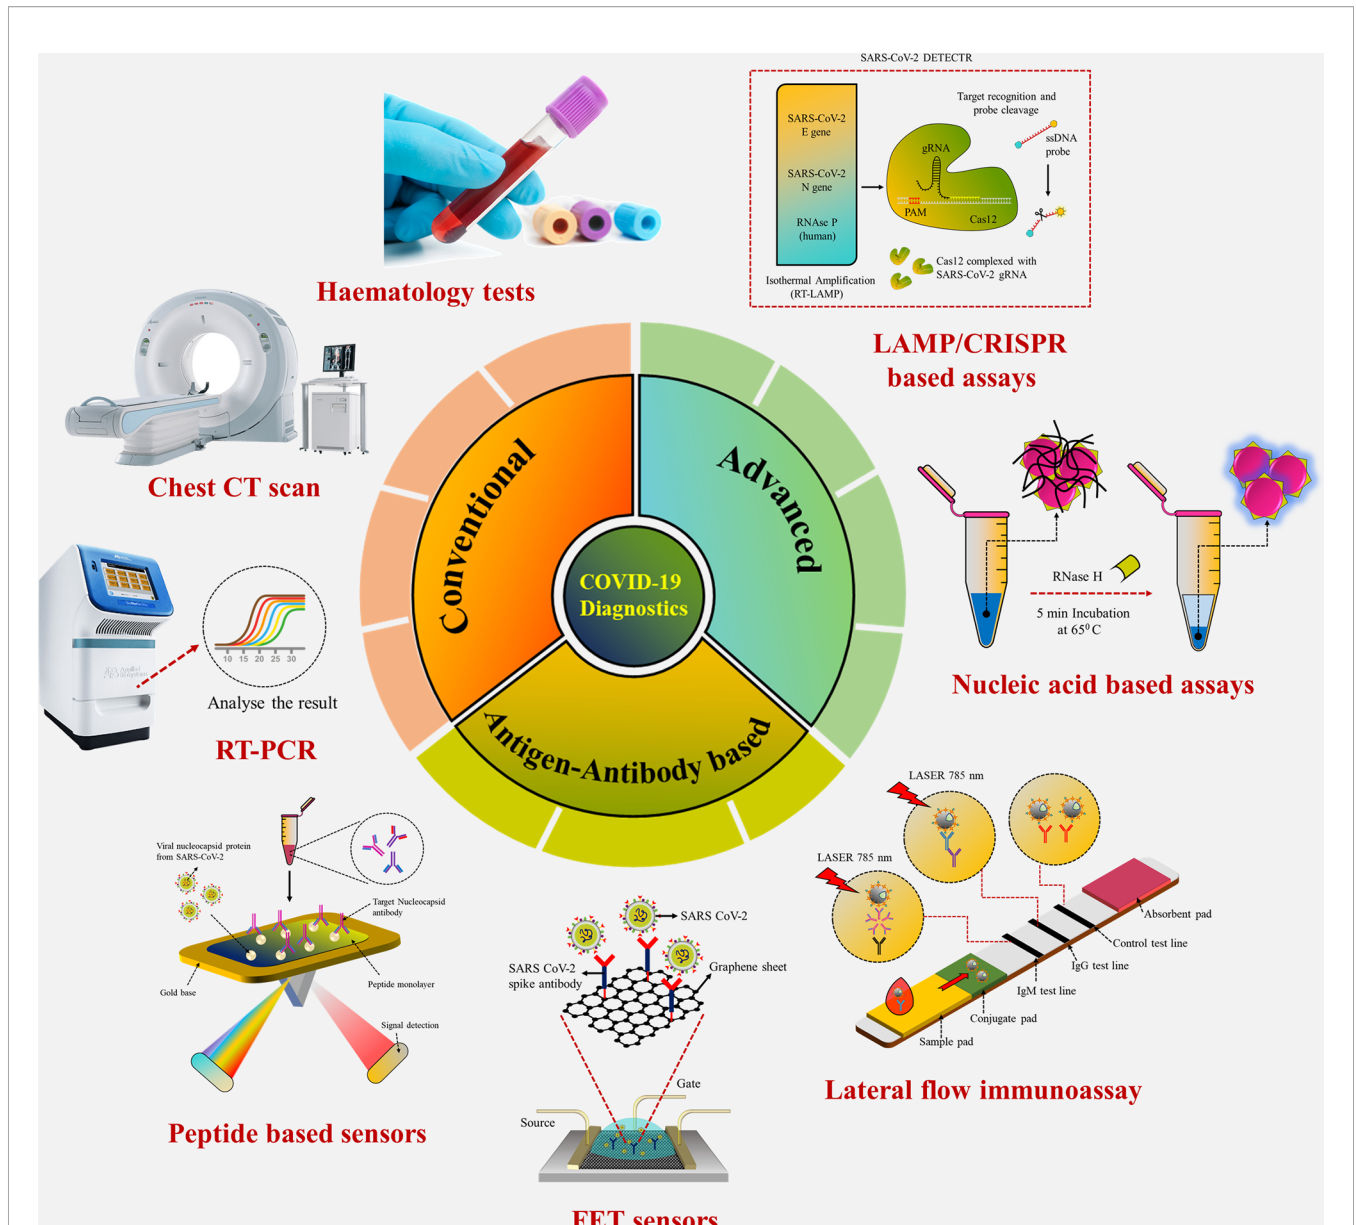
SARS-CoV-2 DETECTR

SARS-CoV-2 E gene

SARS-CoV-2 N gene

RNAse P (human)

Isothermal Amplification (RT-LAMP)

Target recognition and probe cleavage

gRNA

ssDNA probe

PAM

Cas12

Cas12 complexed with SARS-CoV-2 gRNA

Haematology tests

LAMP/CRISPR based assays

Chest CT scan

Conventional

Advanced

COVID-19 Diagnostics

Antigen-Antibody based

RNase H

5 min Incubation at 65$^0$ C

Nucleic acid based assays

10 15 20 25 30

Analyse the result

RT-PCR

LASER 785 nm

LASER 785 nm

Absorbent pad

Control test line

IgG test line

IgM test line

Conjugate pad

Sample pad

Lateral flow immunoassay

Viral nucleocapsid protein from SARS-CoV-2

Target Nucleocapsid antibody

Gold base

Peptide monolayer

Signal detection

Peptide based sensors

SARS CoV-2

SARS CoV-2 spike antibody

Graphene sheet

Gate

Source

FET sensors